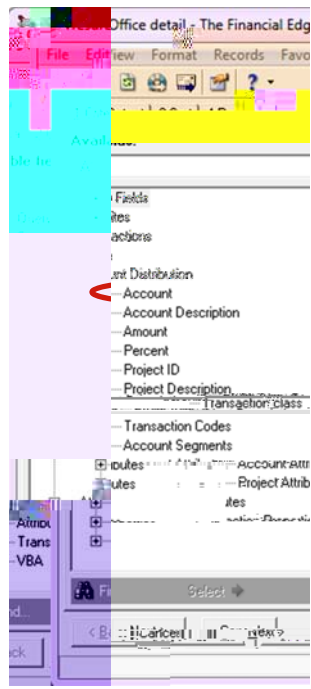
Office detail - The Financial Edge
File Edit View Format Records Favo
Available:
Fields
ites
actions
Distribution
Account
Account Description
Amount
Percent
Project ID
Project Description
Transaction class
Transaction Codes
Account Segments
ibutes
Account Attr
ibutes
Project Attrib
utes
Attribu
Trans
VBA
Select
Cancel
Next >